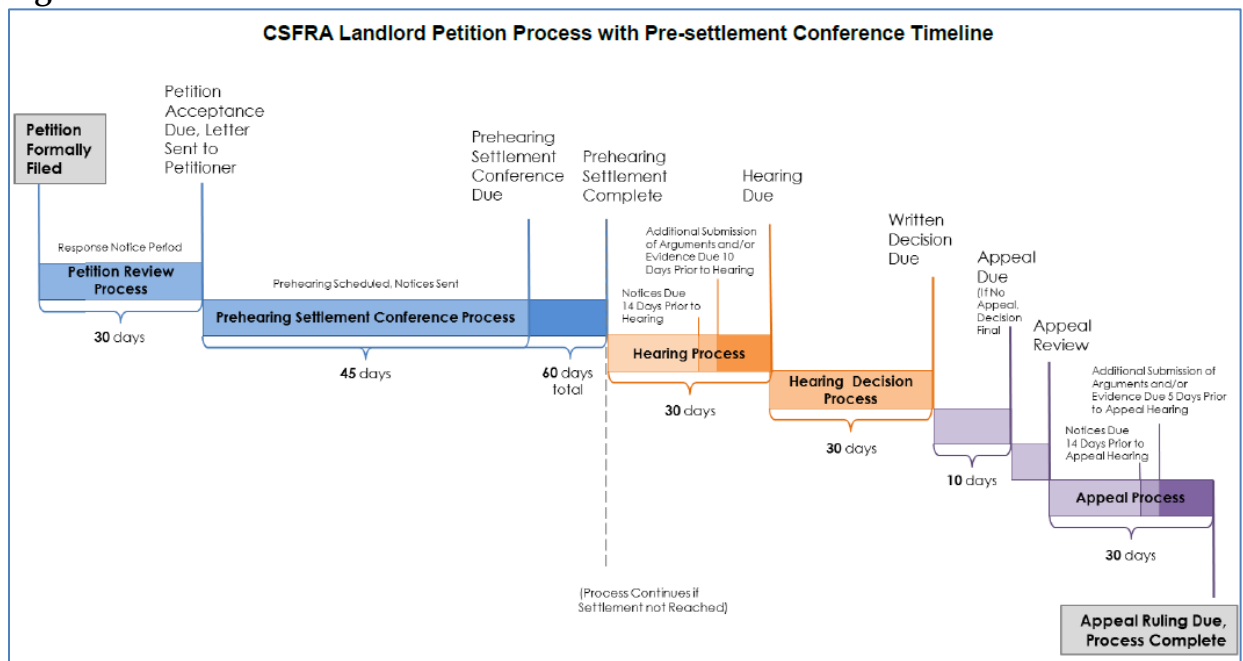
CSFRA Landlord Petition Process with Pre-settlement Conference Timeline

Petition Formally Filed

Petition Acceptance Due, Letter Sent to Petitioner

Prehearing Settlement Conference Due

Prehearing Settlement Complete

Hearing Due

Written Decision Due

Appeal Due (If No Appeal, Decision Final

Appeal Review

Response Notice Period

Petition Review Process

30 days

Prehearing Scheduled, Notices Sent

Prehearing Settlement Conference Process

45 days

60 days total

Additional Submission of Arguments and/or Evidence Due 10 Days Prior to Hearing

Notices Due 14 Days Prior to Hearing

Hearing Process

30 days

Hearing Decision Process

30 days

10 days

Additional Submission of Arguments and/or Evidence Due 5 Days Prior to Appeal Hearing

Notices Due 14 Days Prior to Appeal Hearing

Appeal Process

30 days

(Process Continues if Settlement not Reached)

Appeal Ruling Due, Process Complete